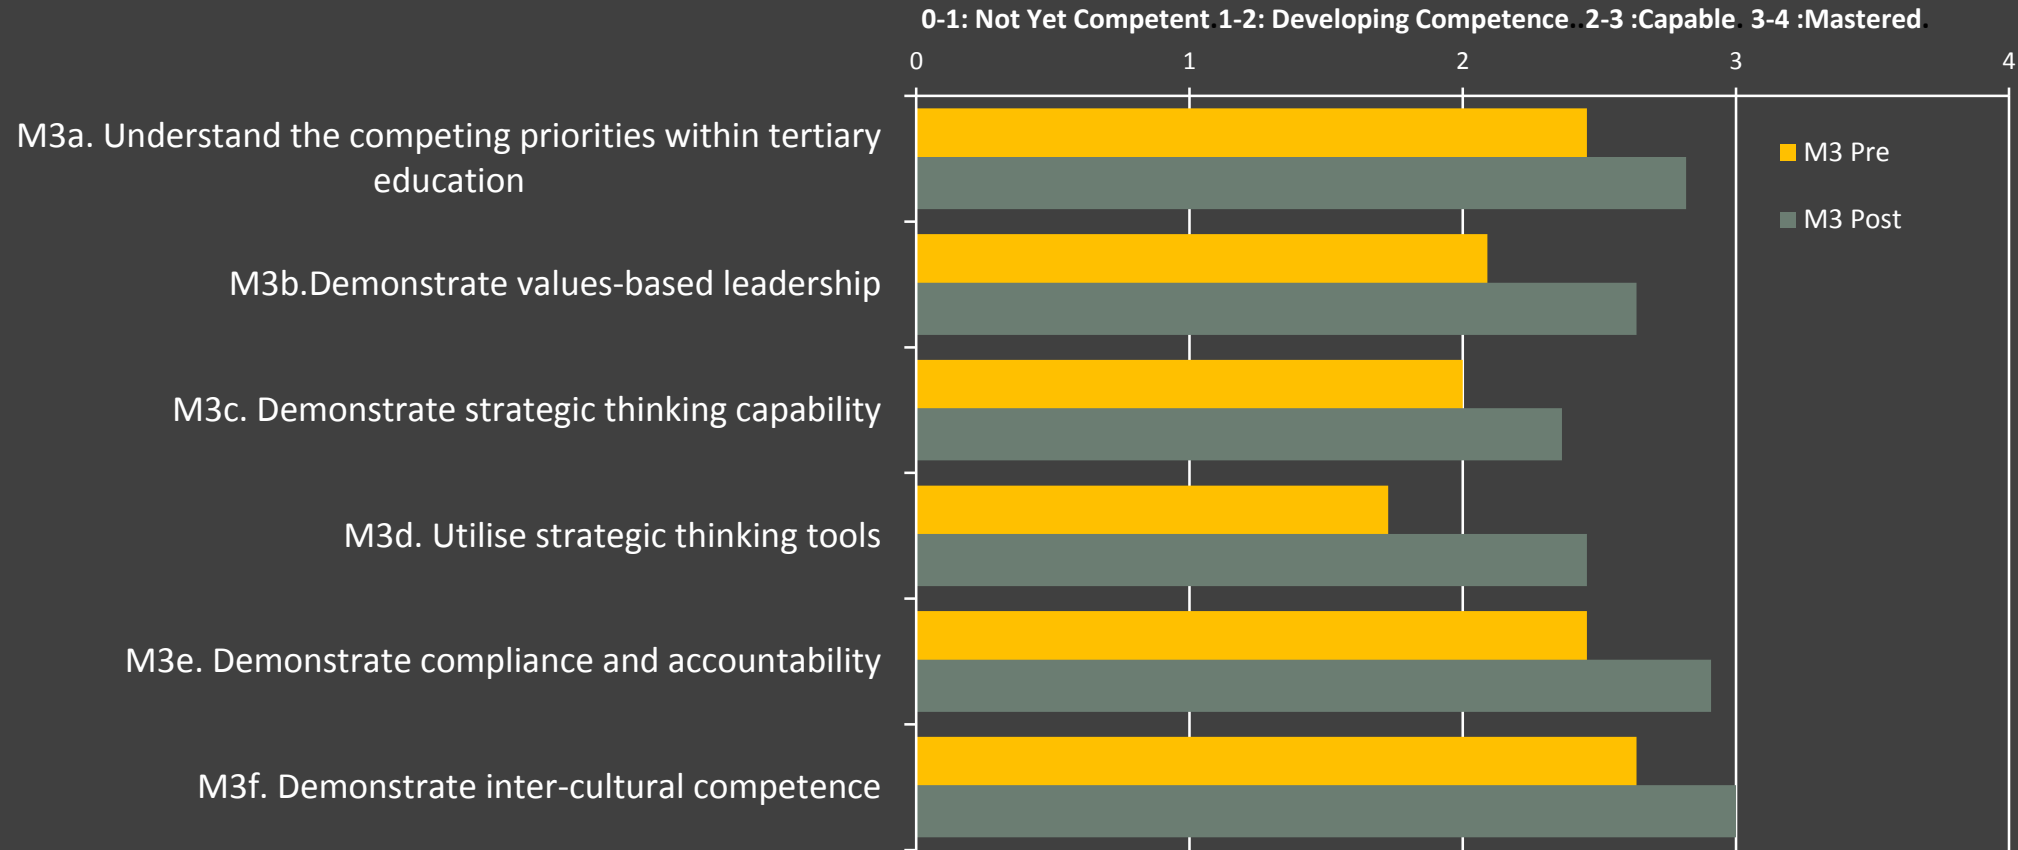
0-1: Not Yet Competent 1-2: Developing Competence 2-3 :Capable 3-4 :Mastered

0
1
2
3
4

M3a. Understand the competing priorities within tertiary education

M3b.Demonstrate values-based leadership

M3c. Demonstrate strategic thinking capability

M3d. Utilise strategic thinking tools

M3e. Demonstrate compliance and accountability

M3f. Demonstrate inter-cultural competence

M3 Pre
M3 Post